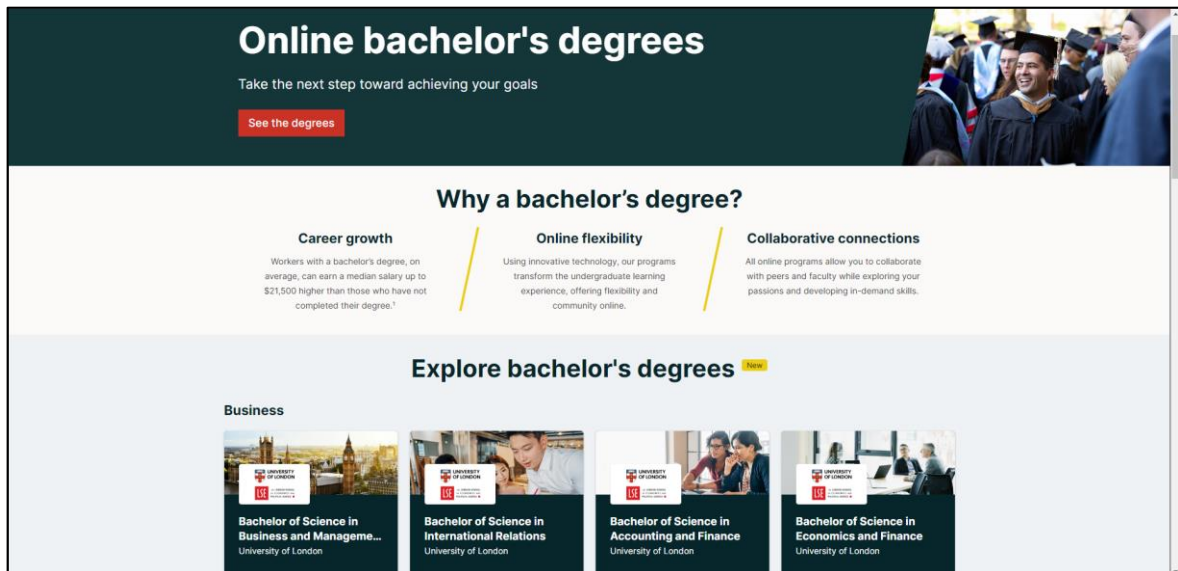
Online bachelor's degrees

Take the next step toward achieving your goals

See the degrees

Why a bachelor's degree?

Career growth

Workers with a bachelor's degree, on average, can earn a median salary up to $21,500 higher than those who have not completed their degree.¹

Online flexibility

Using innovative technology, our programs transform the undergraduate learning experience, offering flexibility and community online.

Collaborative connections

All online programs allow you to collaborate with peers and faculty while exploring your passions and developing in-demand skills.

Explore bachelor's degrees New

Business

UNIVERSITY OF LONDON
LSE

Bachelor of Science in Business and Manageme...
University of London

UNIVERSITY OF LONDON
LSE

Bachelor of Science in International Relations
University of London

UNIVERSITY OF LONDON
LSE

Bachelor of Science in Accounting and Finance
University of London

UNIVERSITY OF LONDON
LSE

Bachelor of Science in Economics and Finance
University of London